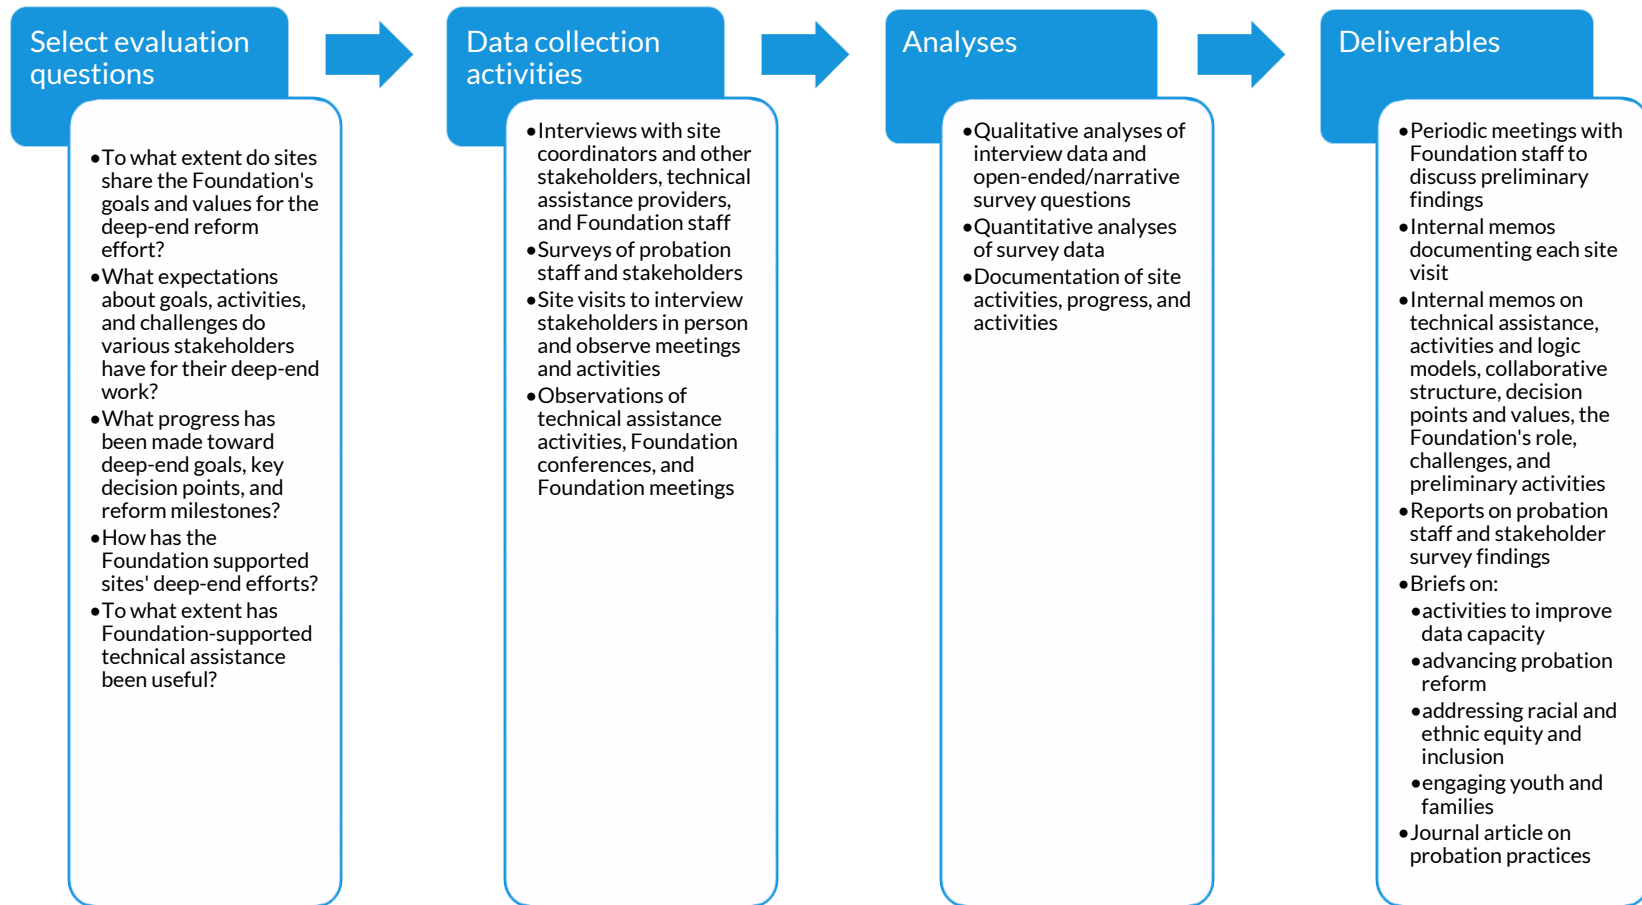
Select evaluation questions

• To what extent do sites share the Foundation's goals and values for the deep-end reform effort?
• What expectations about goals, activities, and challenges do various stakeholders have for their deep-end work?
• What progress has been made toward deep-end goals, key decision points, and reform milestones?
• How has the Foundation supported sites' deep-end efforts?
• To what extent has Foundation-supported technical assistance been useful?

Data collection activities

• Interviews with site coordinators and other stakeholders, technical assistance providers, and Foundation staff
• Surveys of probation staff and stakeholders
• Site visits to interview stakeholders in person and observe meetings and activities
• Observations of technical assistance activities, Foundation conferences, and Foundation meetings

Analyses

• Qualitative analyses of interview data and open-ended/narrative survey questions
• Quantitative analyses of survey data
• Documentation of site activities, progress, and activities

Deliverables

• Periodic meetings with Foundation staff to discuss preliminary findings
• Internal memos documenting each site visit
• Internal memos on technical assistance, activities and logic models, collaborative structure, decision points and values, the Foundation's role, challenges, and preliminary activities
• Reports on probation staff and stakeholder survey findings
• Briefs on:
• activities to improve data capacity
• advancing probation reform
• addressing racial and ethnic equity and inclusion
• engaging youth and families
• Journal article on probation practices